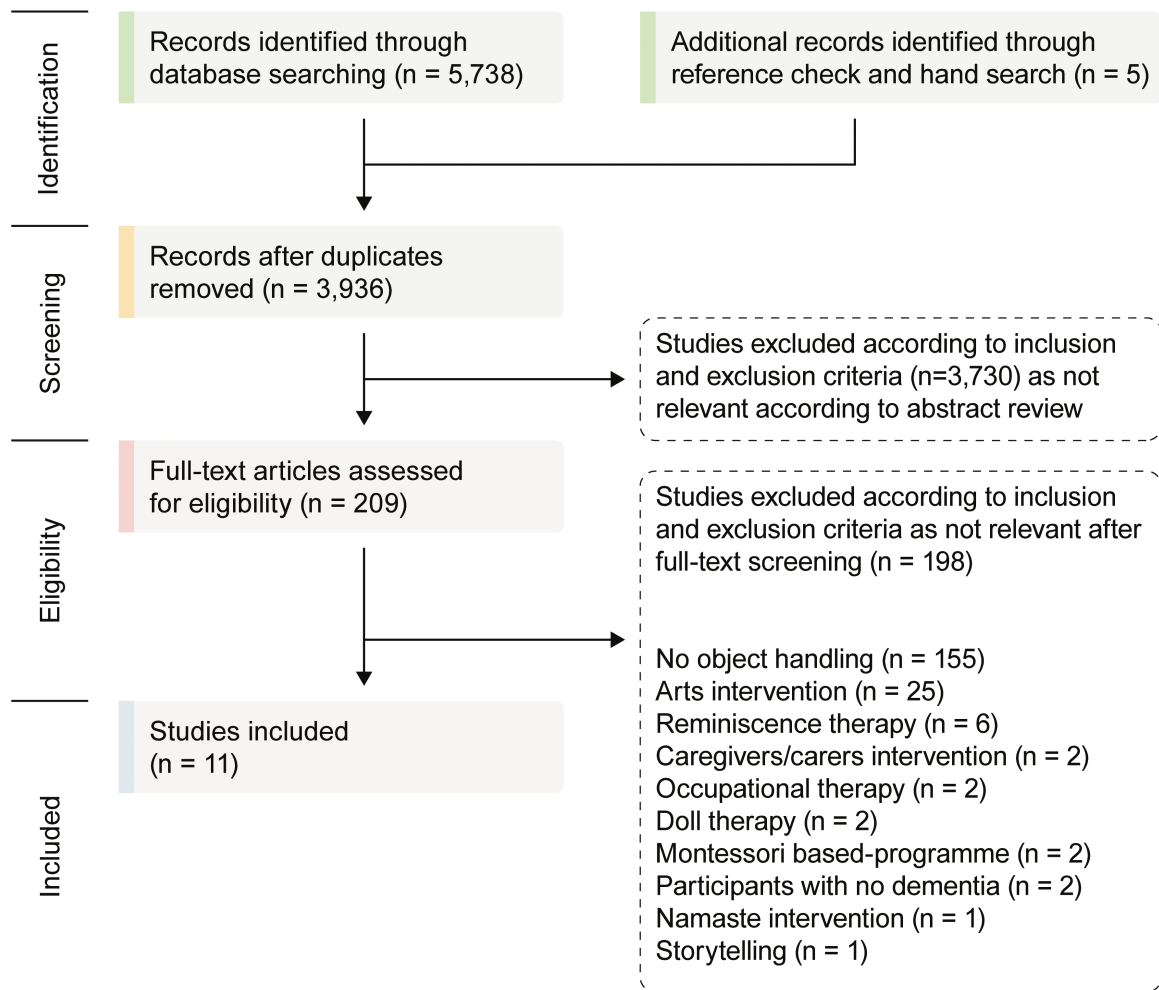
Identification

Records identified through database searching (n = 5,738)

Additional records identified through reference check and hand search (n = 5)

Screening

Records after duplicates removed (n = 3,936)

Studies excluded according to inclusion and exclusion criteria (n=3,730) as not relevant according to abstract review

Eligibility

Full-text articles assessed for eligibility (n = 209)

Studies excluded according to inclusion and exclusion criteria as not relevant after full-text screening (n = 198)

No object handling (n = 155)
Arts intervention (n = 25)
Reminiscence therapy (n = 6)
Caregivers/carers intervention (n = 2)
Occupational therapy (n = 2)
Doll therapy (n = 2)
Montessori based-programme (n = 2)
Participants with no dementia (n = 2)
Namaste intervention (n = 1)
Storytelling (n = 1)

Included

Studies included (n = 11)